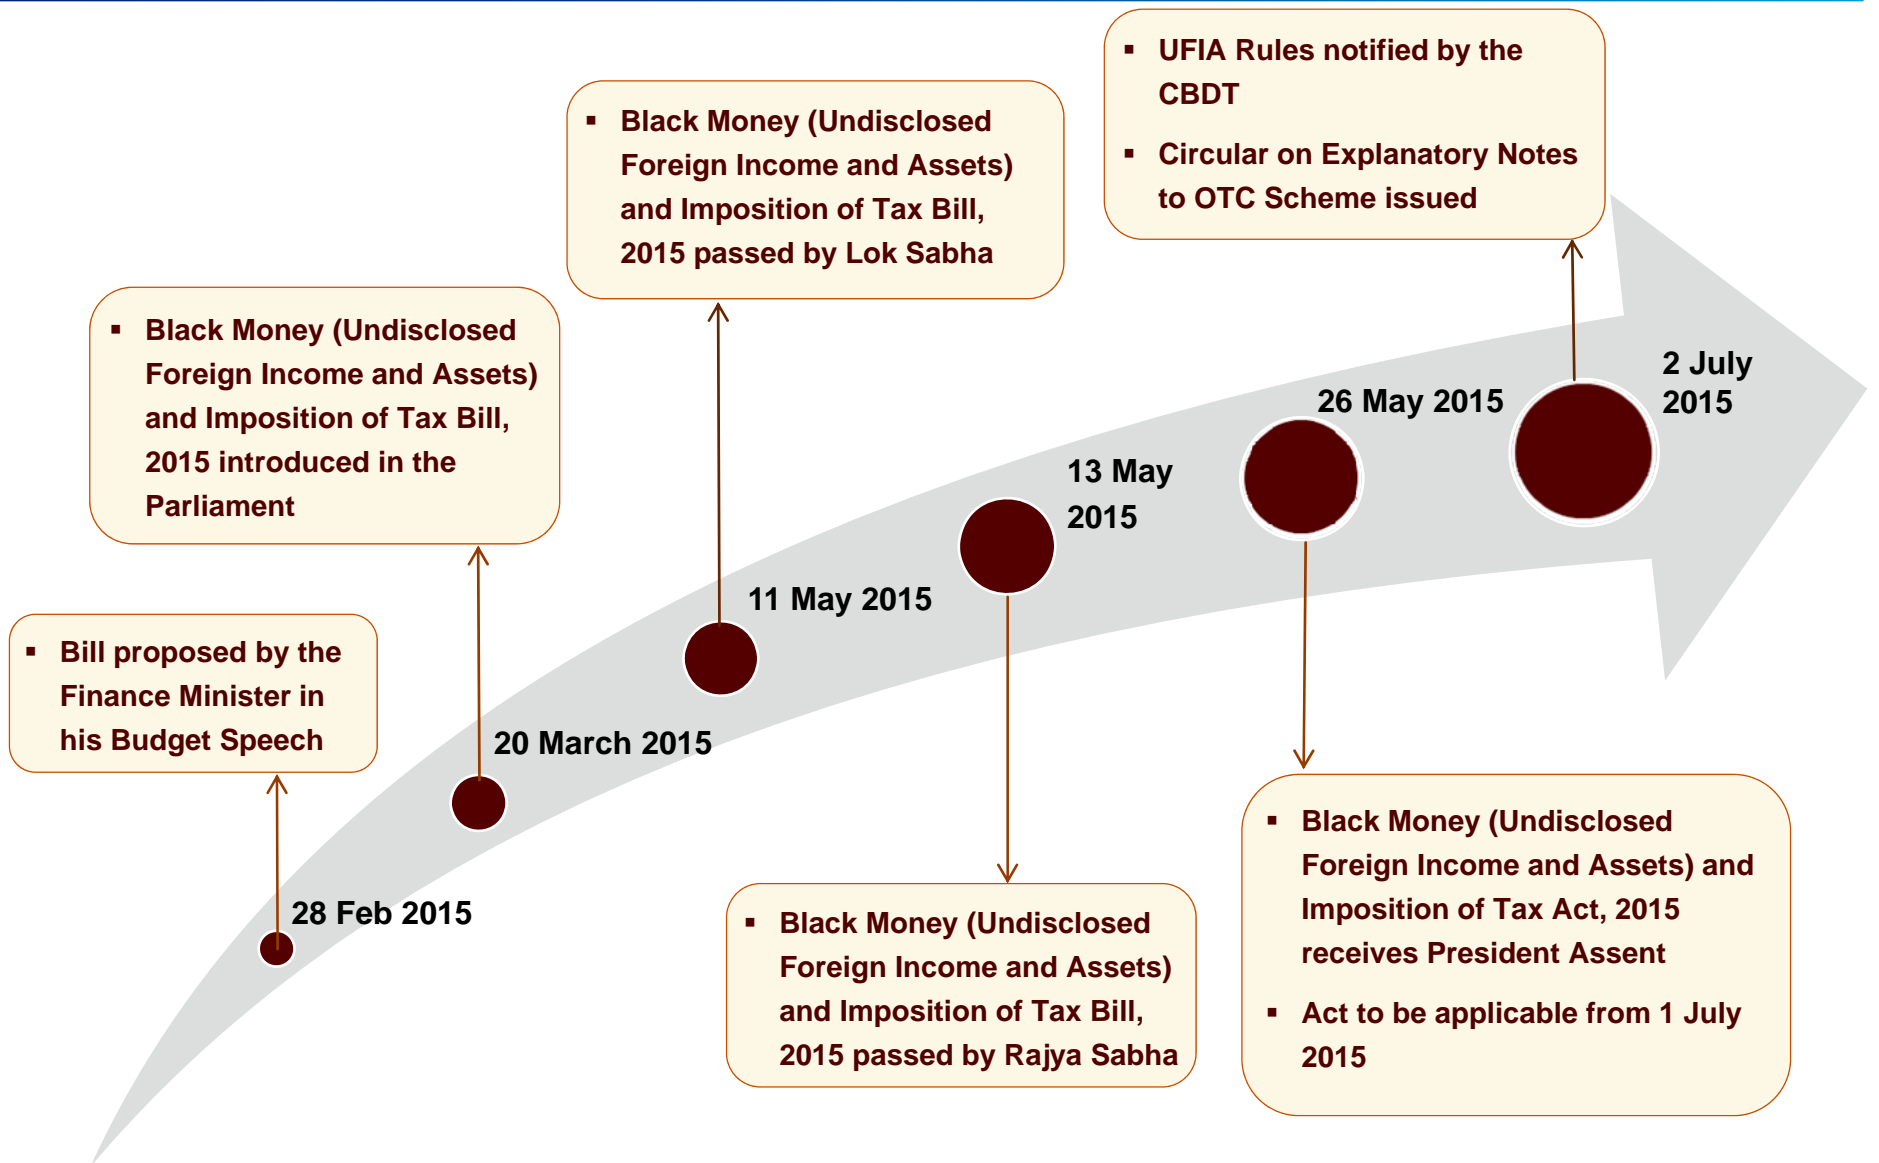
▪ UFIA Rules notified by the CBDT

▪ Circular on Explanatory Notes to OTC Scheme issued

▪ Black Money (Undisclosed Foreign Income and Assets) and Imposition of Tax Bill, 2015 passed by Lok Sabha

▪ Black Money (Undisclosed Foreign Income and Assets) and Imposition of Tax Bill, 2015 introduced in the Parliament

2 July 2015

26 May 2015

13 May 2015

11 May 2015

▪ Bill proposed by the Finance Minister in his Budget Speech

20 March 2015

28 Feb 2015

▪ Black Money (Undisclosed Foreign Income and Assets) and Imposition of Tax Act, 2015 receives President Assent

▪ Act to be applicable from 1 July 2015

▪ Black Money (Undisclosed Foreign Income and Assets) and Imposition of Tax Bill, 2015 passed by Rajya Sabha